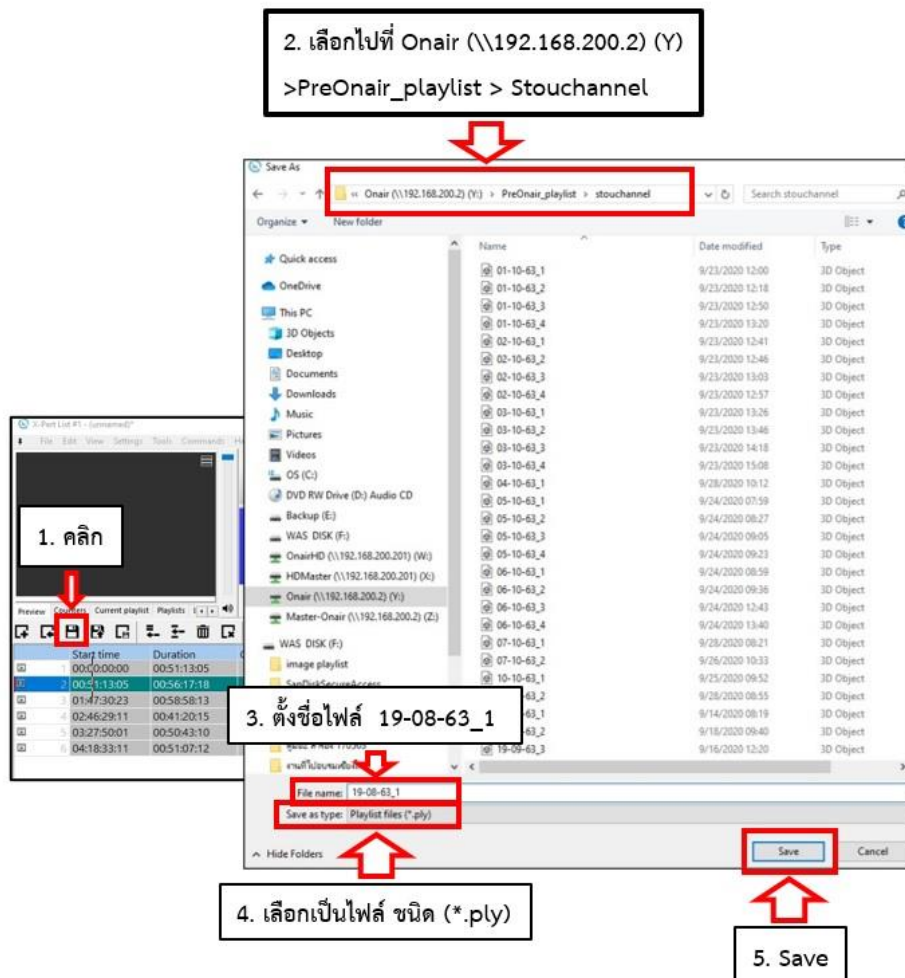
2. เลือกไปที่ Onair (\\192.168.200.2) (Y) >PreOnair_playlist > Stouchannel

Save As

« Onair (\\192.168.200.2) (Y:) › PreOnair_playlist › stouchannel

Search stouchannel

Organize ▾ New folder

Quick access
OneDrive
This PC
3D Objects
Desktop
Documents
Downloads
Music
Pictures
Videos
OS (C:)
DVD RW Drive (D:) Audio CD
Backup (E:)
WAS DISK (F:)
OnairHD (\\192.168.200.201) (W:)
HDMaster (\\192.168.200.201) (X:)
Onair (\\192.168.200.2) (Y:)
Master-Onair (\\192.168.200.2) (Z:)
WAS DISK (F:)
image playlist
SanDiskSecureAccess
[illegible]
งานที่ไปอบรมเพิ่มเติม

| Name | Date modified | Type |
|---|---|---|
| 01-10-63_1 | 9/23/2020 12:00 | 3D Object |
| 01-10-63_2 | 9/23/2020 12:18 | 3D Object |
| 01-10-63_3 | 9/23/2020 12:50 | 3D Object |
| 01-10-63_4 | 9/23/2020 13:20 | 3D Object |
| 02-10-63_1 | 9/23/2020 12:41 | 3D Object |
| 02-10-63_2 | 9/23/2020 12:46 | 3D Object |
| 02-10-63_3 | 9/23/2020 13:03 | 3D Object |
| 02-10-63_4 | 9/23/2020 12:57 | 3D Object |
| 03-10-63_1 | 9/23/2020 13:26 | 3D Object |
| 03-10-63_2 | 9/23/2020 13:46 | 3D Object |
| 03-10-63_3 | 9/23/2020 14:18 | 3D Object |
| 03-10-63_4 | 9/23/2020 15:08 | 3D Object |
| 04-10-63_1 | 9/28/2020 10:12 | 3D Object |
| 05-10-63_1 | 9/24/2020 07:59 | 3D Object |
| 05-10-63_2 | 9/24/2020 08:27 | 3D Object |
| 05-10-63_3 | 9/24/2020 09:05 | 3D Object |
| 05-10-63_4 | 9/24/2020 09:23 | 3D Object |
| 06-10-63_1 | 9/24/2020 08:59 | 3D Object |
| 06-10-63_2 | 9/24/2020 09:36 | 3D Object |
| 06-10-63_3 | 9/24/2020 12:43 | 3D Object |
| 06-10-63_4 | 9/24/2020 13:40 | 3D Object |
| 07-10-63_1 | 9/28/2020 08:21 | 3D Object |
| 07-10-63_2 | 9/26/2020 10:33 | 3D Object |
| 10-10-63_1 | 9/25/2020 09:52 | 3D Object |
| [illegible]_2 | 9/28/2020 08:55 | 3D Object |
| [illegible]_1 | 9/14/2020 08:19 | 3D Object |
| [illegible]_2 | 9/18/2020 09:40 | 3D Object |
| 19-09-63_3 | 9/16/2020 12:20 | 3D Object |

File name: 19-08-63_1
Save as type: Playlist files (*.ply)

Hide Folders
Save Cancel

X-Port List #1 - (unnamed)*
File Edit View Settings Tools Commands He
Preview Counters Current playlist Playlists

| | Start time | Duration |
|---|---|---|
| 1 | 00:00:00:00 | 00:51:13:05 |
| 2 | 00:51:13:05 | 00:56:17:18 |
| 3 | 01:47:30:23 | 00:58:58:13 |
| 4 | 02:46:29:11 | 00:41:20:15 |
| 5 | 03:27:50:01 | 00:50:43:10 |
| 6 | 04:18:33:11 | 00:51:07:12 |

1. คลิก

3. ตั้งชื่อไฟล์ 19-08-63_1

4. เลือกเป็นไฟล์ ชนิด (*.ply)

5. Save